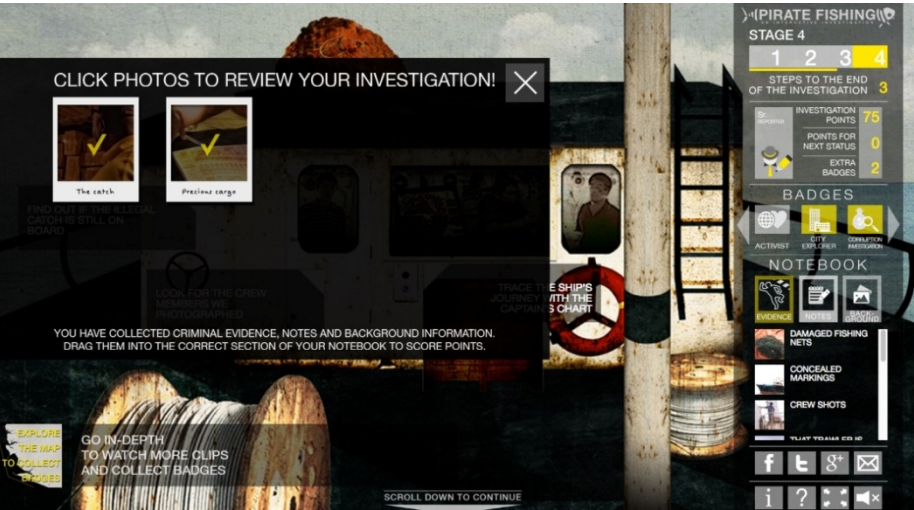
PIRATE FISHING

STAGE 4

1 2 3 4

STEPS TO THE END OF THE INVESTIGATION 3

INVESTIGATION POINTS 75

POINTS FOR NEXT STATUS 0

EXTRA BADGES 2

BADGES

ACTIVIST

CITY EXPLORER

CORRUPTION INVESTIGATOR

NOTEBOOK

EVIDENCE

NOTES

BACKGROUND

DAMAGED FISHING NETS

CONCEALED MARKINGS

CREW SHOTS

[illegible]

CLICK PHOTOS TO REVIEW YOUR INVESTIGATION!

The catch

Precious cargo

FIND OUT IF THE ILLEGAL CATCH IS STILL ON BOARD

LOOK FOR THE CREW MEMBERS WE PHOTOGRAPHED

TRACE THE SHIP'S JOURNEY WITH THE CAPTAIN'S CHART

YOU HAVE COLLECTED CRIMINAL EVIDENCE, NOTES AND BACKGROUND INFORMATION. DRAG THEM INTO THE CORRECT SECTION OF YOUR NOTEBOOK TO SCORE POINTS.

EXPLORE THE MAP TO COLLECT BADGES

GO IN-DEPTH TO WATCH MORE CLIPS AND COLLECT BADGES

SCROLL DOWN TO CONTINUE